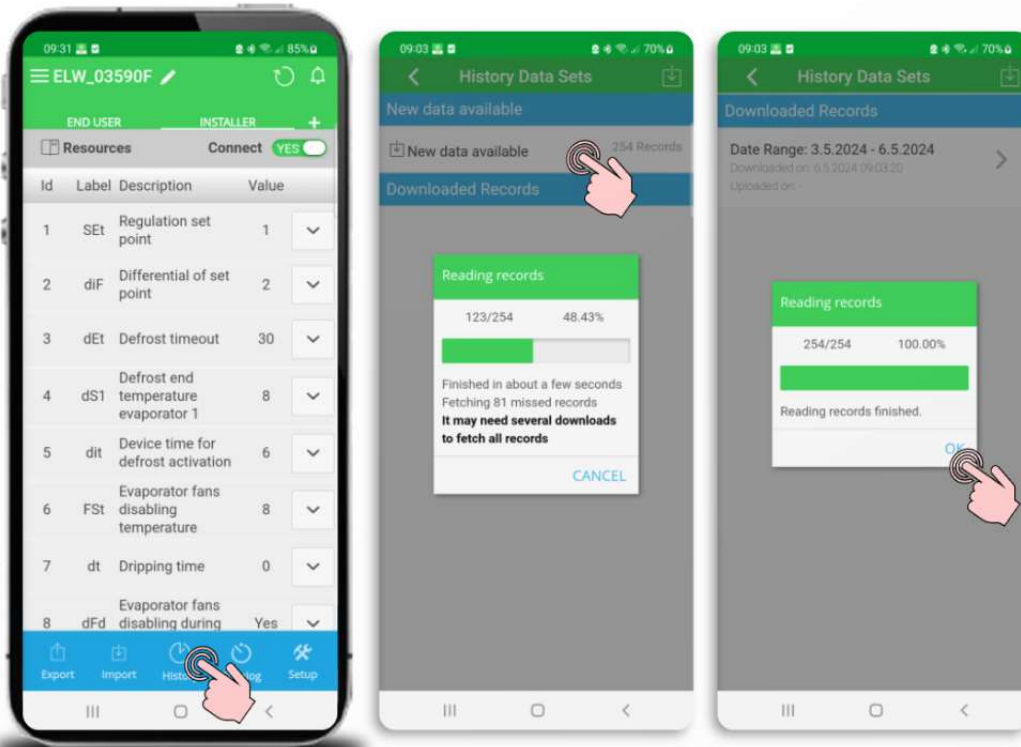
09:31 85%
ELW_03590F
END USER INSTALLER +
Resources Connect YES

| Id | Label | Description | Value |
|---|---|---|---|
| 1 | SEt | Regulation set point | 1 |
| 2 | diF | Differential of set point | 2 |
| 3 | dEt | Defrost timeout | 30 |
| 4 | dS1 | Defrost end temperature evaporator 1 | 8 |
| 5 | dit | Device time for defrost activation | 6 |
| 6 | FSt | Evaporator fans disabling temperature | 8 |
| 7 | dt | Dripping time | 0 |
| 8 | dFd | Evaporator fans disabling during | Yes |

Export Import Histo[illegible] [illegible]og Setup

09:03 70%
History Data Sets
New data available
New data available 254 Records
Downloaded Records
Reading records
123/254 48.43%
Finished in about a few seconds
Fetching 81 missed records
**It may need several downloads to fetch all records**
CANCEL

09:03 70%
History Data Sets
Downloaded Records
Date Range: 3.5.2024 - 6.5.2024
Downloaded on: 6.5.2024 09:03:20
Uploaded on: -
Reading records
254/254 100.00%
Reading records finished.
OK